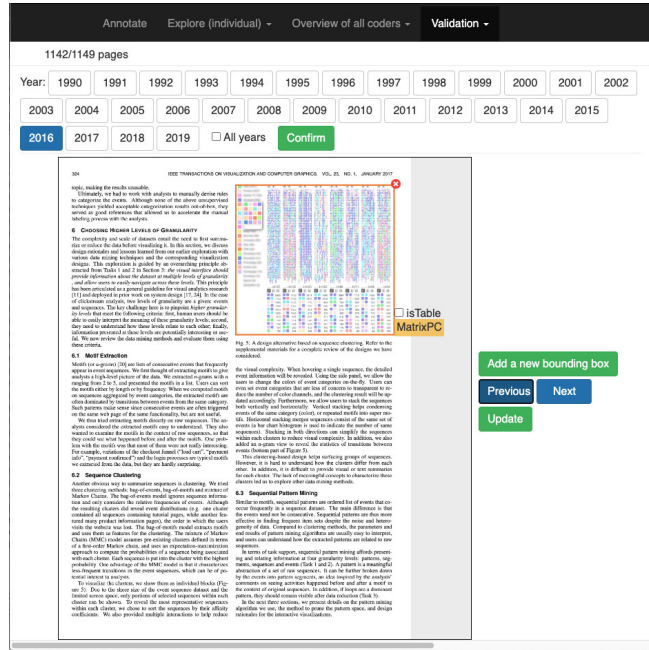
Annotate Explore (individual) ▾ Overview of all coders ▾ Validation ▾

1142/1149 pages

Year: 1990 1991 1992 1993 1994 1995 1996 1997 1998 1999 2000 2001 2002 2003 2004 2005 2006 2007 2008 2009 2010 2011 2012 2013 2014 2015 2016 2017 2018 2019 All years Confirm

324 IEEE TRANSACTIONS ON VISUALIZATION AND COMPUTER GRAPHICS, VOL. 23, NO. 1, JANUARY 2017

topic, making the results unusable.

Ultimately, we had to work with analysts to manually derive rules to categorize the events. Although none of the above unsupervised techniques yielded acceptable categorization results out-of-box, they served as good references that allowed us to accelerate the manual labeling process with the analysts.

6 CHOOSING HIGHER LEVELS OF GRANULARITY

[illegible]

6.1 Motif Extraction

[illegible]

6.2 Sequence Clustering

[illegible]

isTable

MatrixPC

Fig. 5. A design alternative based on sequence clustering. Refer to the supplemental materials for a complete review of the designs we have considered.

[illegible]

6.3 Sequential Pattern Mining

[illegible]

Add a new bounding box

Previous Next

Update